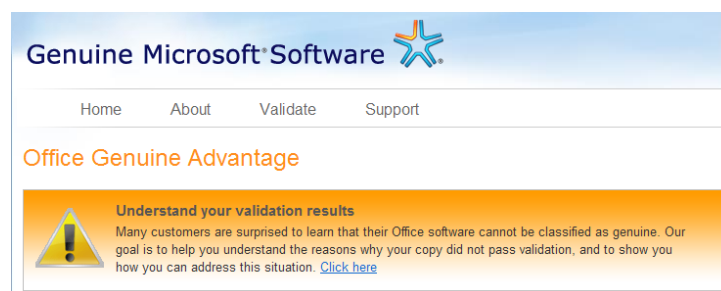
Genuine Microsoft® Software

Home About Validate Support

Office Genuine Advantage

Understand your validation results

Many customers are surprised to learn that their Office software cannot be classified as genuine. Our goal is to help you understand the reasons why your copy did not pass validation, and to show you how you can address this situation. Click here